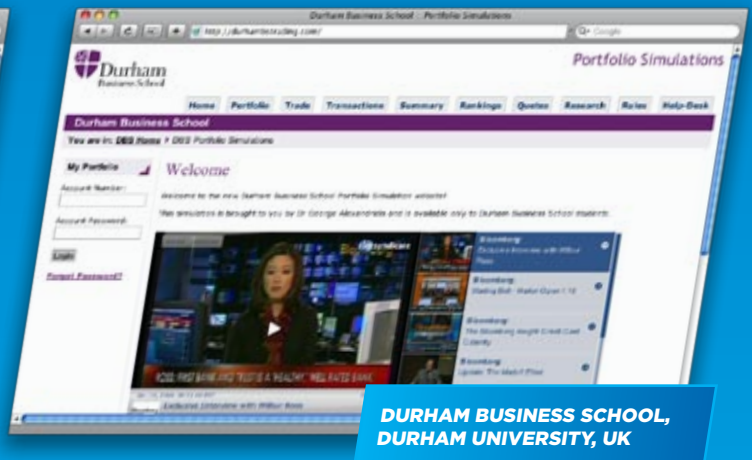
Durham Business School : Portfolio Simulations

http://durhamtrading.com/

Google

Durham Business School

Portfolio Simulations

Home Portfolio Trade Transactions Summary Rankings Quotes Research Rules Help-Desk

Durham Business School

You are in: DBS Home > DBS Portfolio Simulations

My Portfolio

Account Number:

Account Password:

Login

Forgot Password?

Welcome

Welcome to the new Durham Business School Portfolio Simulation website!

This simulation is brought to you by Dr George Alexandridis and is available only to Durham Business School students.

Bloomberg
Exclusive Interview with Wilbur Ross

Bloomberg
Closing Bell - Market Open 1.10

Bloomberg
The Bloomberg Insight Credit Card Calamity

Bloomberg
Update: The Market Place

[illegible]

Exclusive Interview with Wilbur Ross

DURHAM BUSINESS SCHOOL, DURHAM UNIVERSITY, UK